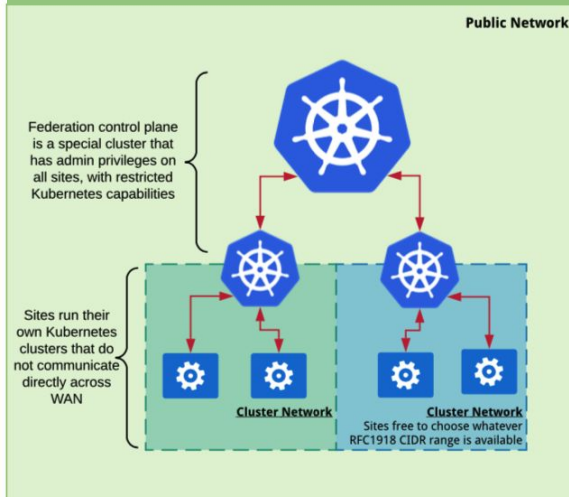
Public Network

Federation control plane is a special cluster that has admin privileges on all sites, with restricted Kubernetes capabilities

Sites run their own Kubernetes clusters that do not communicate directly across WAN

Cluster Network

Cluster Network
Sites free to choose whatever RFC1918 CIDR range is available